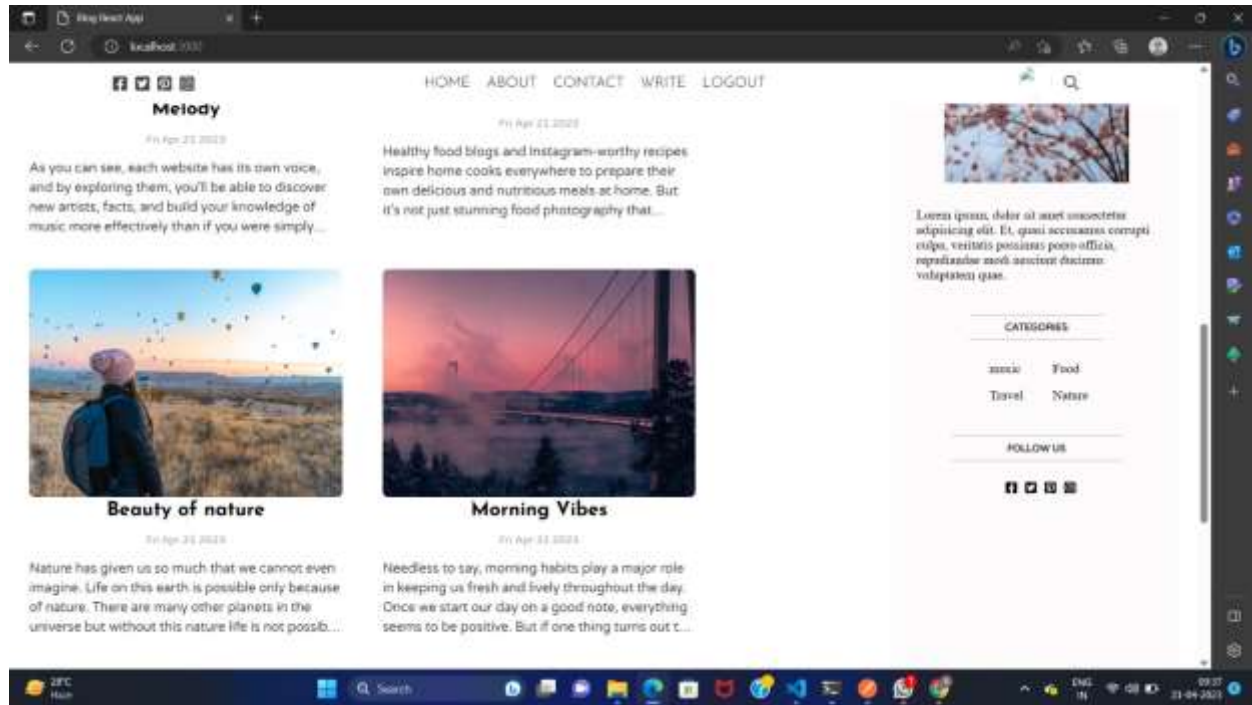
Blog React App

localhost:3000

HOME ABOUT CONTACT WRITE LOGOUT

Melody

Fri Apr 21 2023

As you can see, each website has its own voice, and by exploring them, you'll be able to discover new artists, facts, and build your knowledge of music more effectively than if you were simply...

Fri Apr 21 2023

Healthy food blogs and Instagram-worthy recipes inspire home cooks everywhere to prepare their own delicious and nutritious meals at home. But it's not just stunning food photography that...

Lorem ipsum, dolor sit amet consectetur adipisicing elit. Et, quasi accusamus corrupti culpa, veritatis possimus porro officia, repudiandae modi nesciunt ducimus voluptatem quae.

CATEGORIES

music Food

Travel Nature

FOLLOW US

Beauty of nature

Fri Apr 21 2023

Nature has given us so much that we cannot even imagine. Life on this earth is possible only because of nature. There are many other planets in the universe but without this nature life is not possib...

Morning Vibes

Fri Apr 21 2023

Needless to say, morning habits play a major role in keeping us fresh and lively throughout the day. Once we start our day on a good note, everything seems to be positive. But if one thing turns out t...

28°C
Haze

Search

ENG
IN

09:37
21-04-2023